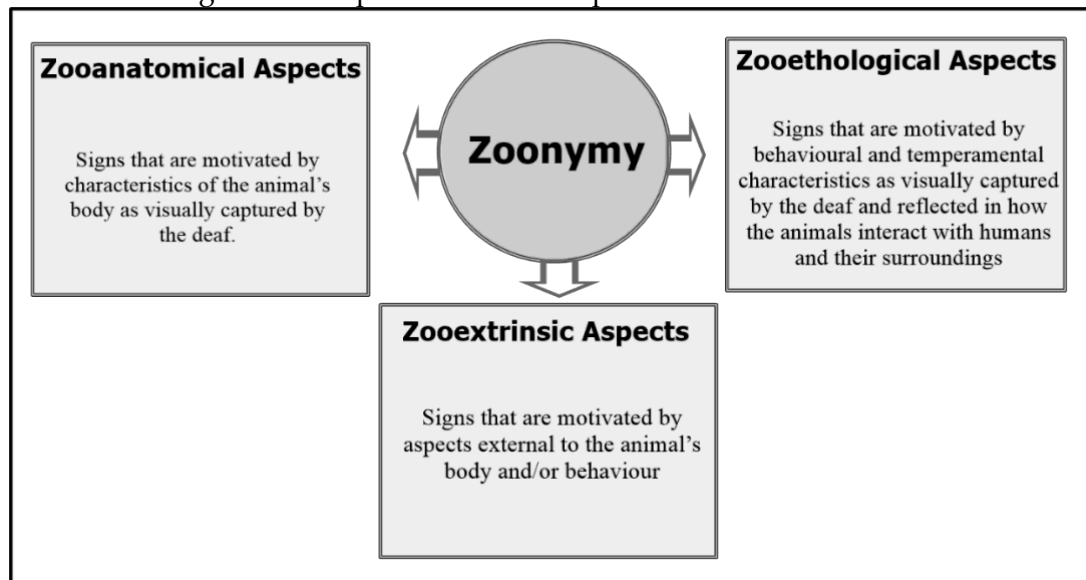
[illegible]

Zooanatomical Aspects

Signs that are motivated by characteristics of the animal's body as visually captured by the deaf.

Zoonymy

Zooethological Aspects

Signs that are motivated by behavioural and temperamental characteristics as visually captured by the deaf and reflected in how the animals interact with humans and their surroundings

Zooextrinsic Aspects

Signs that are motivated by aspects external to the animal's body and/or behaviour